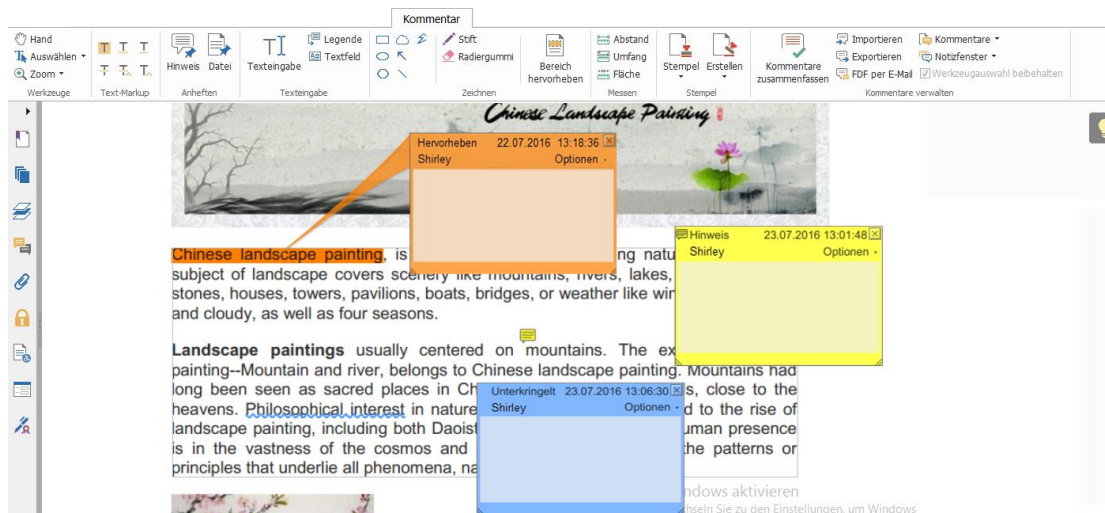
Kommentar

Hand
Auswählen
Zoom
Werkzeuge

Text-Markup

Hinweis Datei
Anheften

Texteingabe
Legende
Textfeld
Texteingabe

Stift
Radiergummi
Zeichnen

Bereich hervorheben

Abstand
Umfang
Fläche
Messen

Stempel Erstellen
Stempel

Kommentare zusammenfassen

Importieren
Exportieren
FDF per E-Mail
Kommentare
Notizfenster
Werkzeugauswahl beibehalten
Kommentare verwalten

Chinese Landscape Painting

Hervorheben 22.07.2016 13:18:36
Shirley Optionen

Hinweis 23.07.2016 13:01:48
Shirley Optionen

Unterkringelt 23.07.2016 13:06:30
Shirley Optionen

Chinese landscape painting, is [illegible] ng natu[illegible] subject of landscape covers scenery like mountains, rivers, lakes, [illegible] stones, houses, towers, pavilions, boats, bridges, or weather like wir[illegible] and cloudy, as well as four seasons.

Landscape paintings usually centered on mountains. The ex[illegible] painting--Mountain and river, belongs to Chinese landscape painting. Mountains had long been seen as sacred places in Ch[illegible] s, close to the heavens. Philosophical interest in nature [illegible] d to the rise of landscape painting, including both Daoist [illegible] uman presence is in the vastness of the cosmos and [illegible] the patterns or principles that underlie all phenomena, na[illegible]

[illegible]ndows aktivieren
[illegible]hseln Sie zu den Einstellungen, um Windows